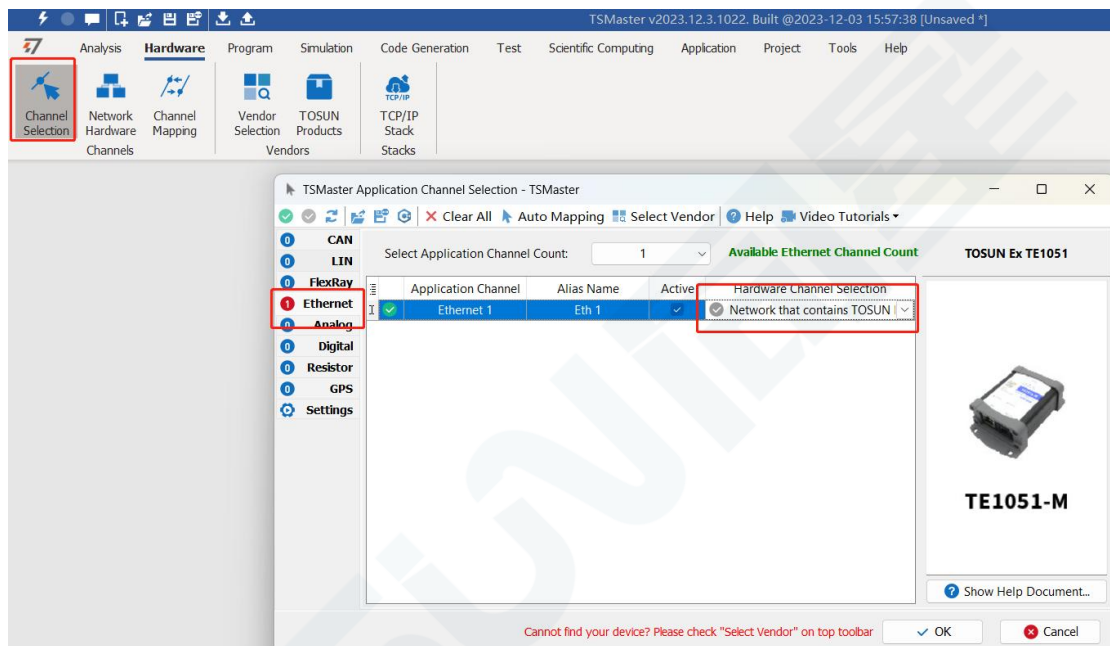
TSMaster v2023.12.3.1022. Built @2023-12-03 15:57:38 [Unsaved *]

Analysis Hardware Program Simulation Code Generation Test Scientific Computing Application Project Tools Help

Channel Selection
Network Hardware
Channel Mapping
Channels
Vendor Selection
TOSUN Products
Vendors
TCP/IP
TCP/IP Stack
Stacks

TSMaster Application Channel Selection - TSMaster

Clear All Auto Mapping Select Vendor Help Video Tutorials

0 CAN
0 LIN
0 FlexRay
1 Ethernet
0 Analog
0 Digital
0 Resistor
0 GPS
Settings

Select Application Channel Count: 1 Available Ethernet Channel Count

| Application Channel | Alias Name | Active | Hardware Channel Selection |
|---|---|---|---|
| Ethernet 1 | Eth 1 | ✓ | Network that contains TOSUN |

TOSUN Ex TE1051

TE1051-M

Show Help Document...

Cannot find your device? Please check "Select Vendor" on top toolbar

OK Cancel